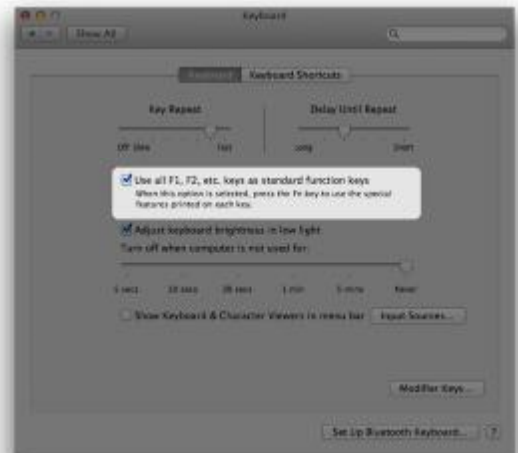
Keyboard

Show All

Keyboard Keyboard Shortcuts

Key Repeat

Off Slow Fast

Delay Until Repeat

Long Short

Use all F1, F2, etc. keys as standard function keys

When this option is selected, press the Fn key to use the special features printed on each key.

Adjust keyboard brightness in low light

Turn off when computer is not used for:

5 secs 10 secs 30 secs 1 min 5 mins Never

Show Keyboard & Character Viewers in menu bar

Input Sources...

Modifier Keys...

Set Up Bluetooth Keyboard...

?